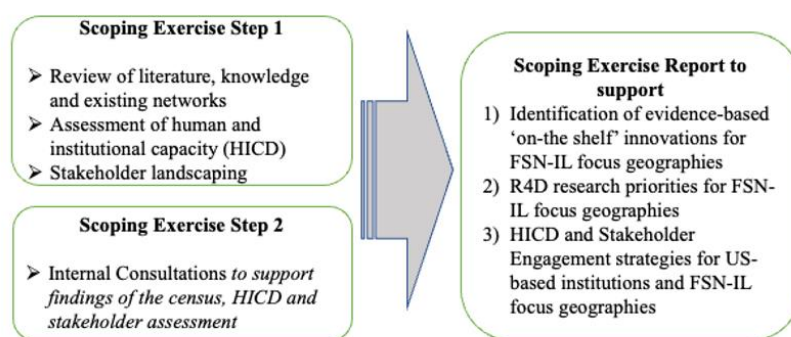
Scoping Exercise Step 1

➢ Review of literature, knowledge and existing networks
➢ Assessment of human and institutional capacity (HICD)
➢ Stakeholder landscaping

Scoping Exercise Step 2

➢ Internal Consultations *to support findings of the census, HICD and stakeholder assessment*

Scoping Exercise Report to support

1) Identification of evidence-based 'on-the shelf' innovations for FSN-IL focus geographies
2) R4D research priorities for FSN-IL focus geographies
3) HICD and Stakeholder Engagement strategies for US-based institutions and FSN-IL focus geographies